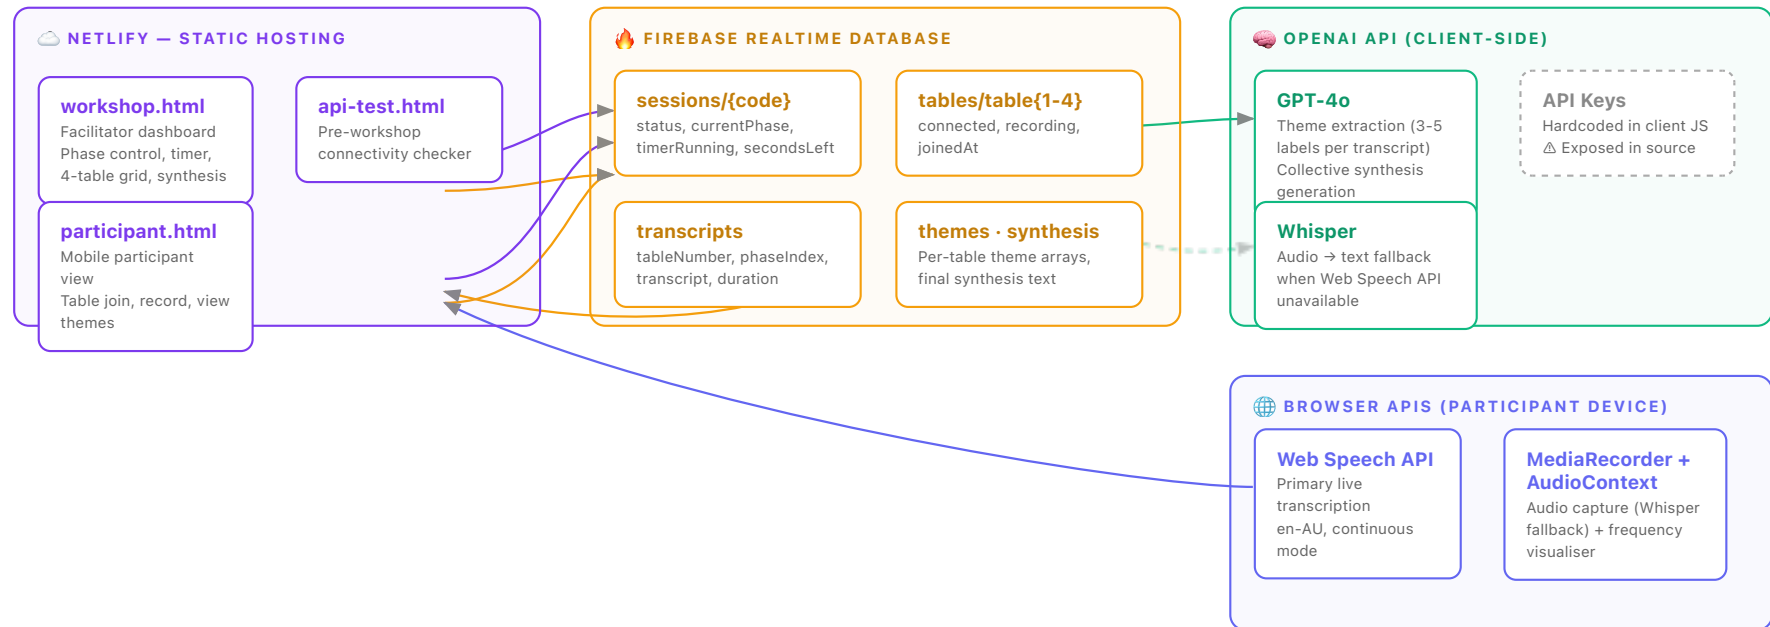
NETLIFY — STATIC HOSTING

workshop.html
Facilitator dashboard
Phase control, timer, 4-table grid, synthesis

api-test.html
Pre-workshop connectivity checker

participant.html
Mobile participant view
Table join, record, view themes

FIREBASE REALTIME DATABASE

sessions/{code}
status, currentPhase, timerRunning, secondsLeft

tables/table{1-4}
connected, recording, joinedAt

transcripts
tableNumber, phaseIndex, transcript, duration

themes · synthesis
Per-table theme arrays, final synthesis text

OPENAI API (CLIENT-SIDE)

GPT-4o
Theme extraction (3-5 labels per transcript)
Collective synthesis generation

API Keys
Hardcoded in client JS
⚠ Exposed in source

Whisper
Audio → text fallback when Web Speech API unavailable

BROWSER APIS (PARTICIPANT DEVICE)

Web Speech API
Primary live transcription
en-AU, continuous mode

MediaRecorder + AudioContext
Audio capture (Whisper fallback) + frequency visualiser